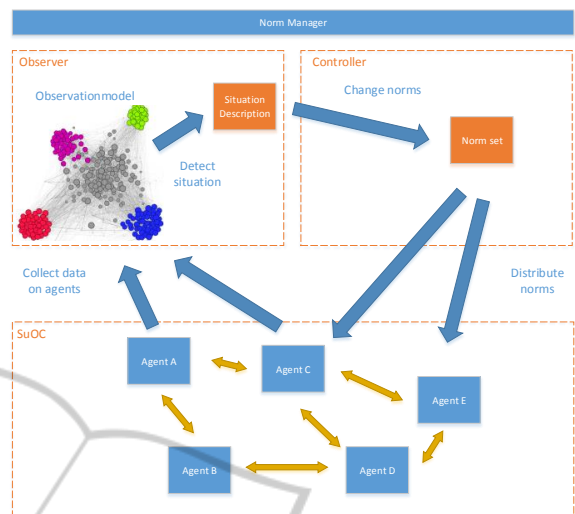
Norm Manager

Observer

Observationmodel

Situation Description

Detect situation

Controller

Change norms

Norm set

Collect data on agents

Distribute norms

SuOC

Agent A

Agent C

Agent E

Agent B

Agent D